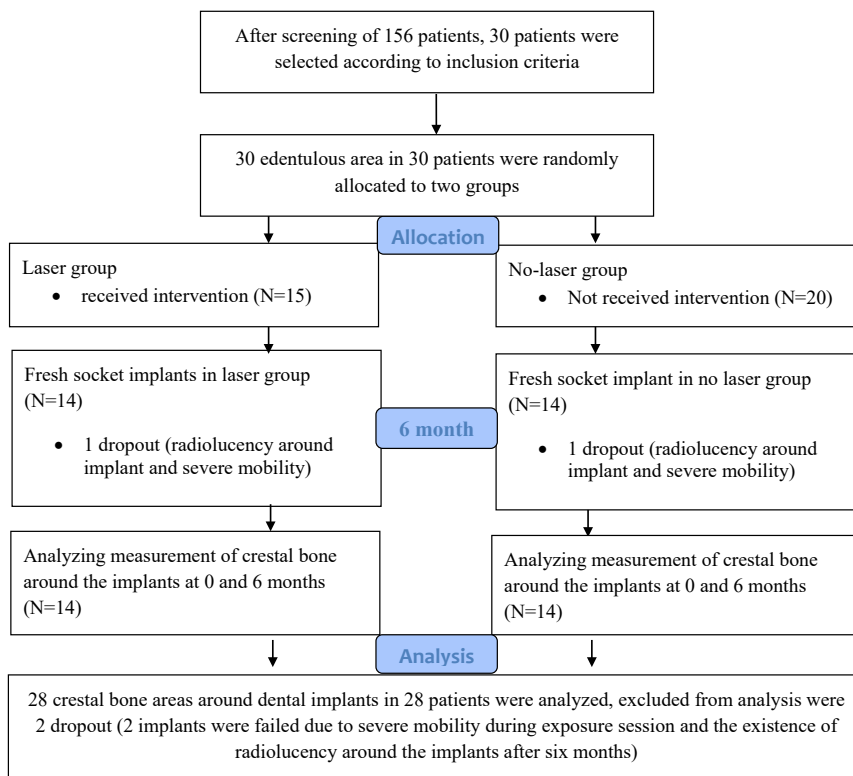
After screening of 156 patients, 30 patients were selected according to inclusion criteria

30 edentulous area in 30 patients were randomly allocated to two groups

Allocation

Laser group
• received intervention (N=15)

No-laser group
• Not received intervention (N=20)

Fresh socket implants in laser group (N=14)
• 1 dropout (radiolucency around implant and severe mobility)

6 month

Fresh socket implant in no laser group (N=14)
• 1 dropout (radiolucency around implant and severe mobility)

Analyzing measurement of crestal bone around the implants at 0 and 6 months (N=14)

Analyzing measurement of crestal bone around the implants at 0 and 6 months (N=14)

Analysis

28 crestal bone areas around dental implants in 28 patients were analyzed, excluded from analysis were 2 dropout (2 implants were failed due to severe mobility during exposure session and the existence of radiolucency around the implants after six months)